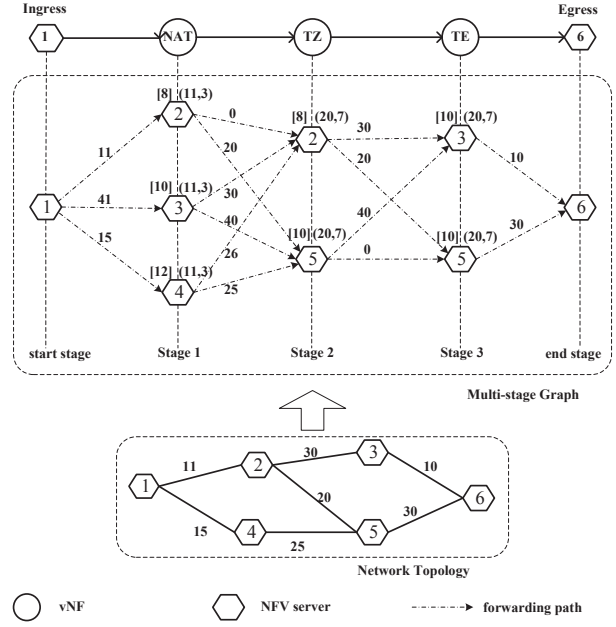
Ingress

Egress

1

NAT

TZ

TE

6

[8] (11,3)

2

0

[8] (20,7)

2

30

[10] (20,7)

3

11

20

20

10

1

41

[10] (11,3)

3

30

40

15

40

26

[10] (20,7)

5

0

[10] (20,7)

5

30

6

[12] (11,3)

4

25

start stage

Stage 1

Stage 2

Stage 3

end stage

Multi-stage Graph

11

2

30

3

10

1

20

6

30

15

4

25

5

Network Topology

vNF

NFV server

forwarding path